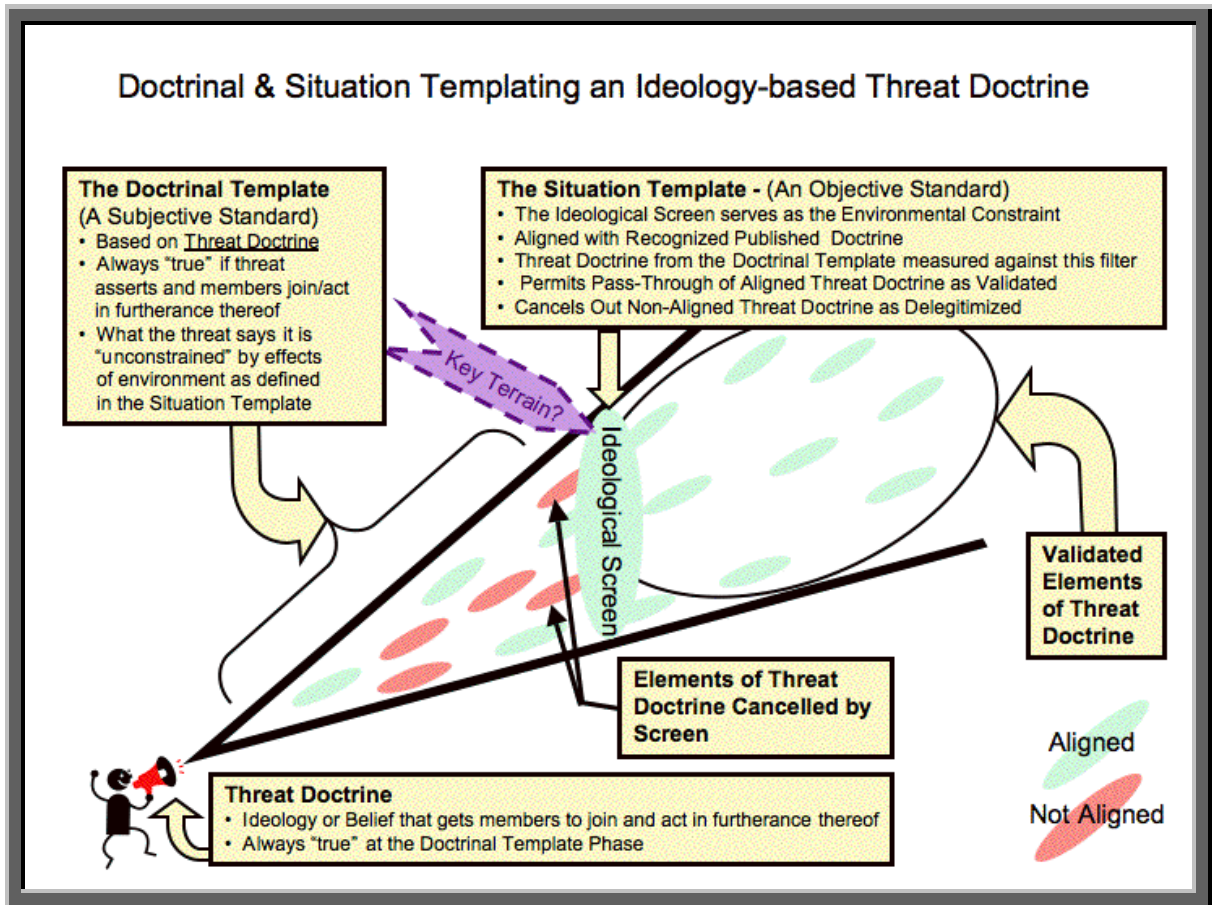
Doctrinal & Situation Templating an Ideology-based Threat Doctrine

The Doctrinal Template
(A Subjective Standard)
• Based on Threat Doctrine
• Always "true" if threat asserts and members join/act in furtherance thereof
• What the threat says it is "unconstrained" by effects of environment as defined in the Situation Template

The Situation Template - (An Objective Standard)
• The Ideological Screen serves as the Environmental Constraint
• Aligned with Recognized Published Doctrine
• Threat Doctrine from the Doctrinal Template measured against this filter
• Permits Pass-Through of Aligned Threat Doctrine as Validated
• Cancels Out Non-Aligned Threat Doctrine as Delegitimized

Key Terrain?

Ideological Screen

Validated Elements of Threat Doctrine

Elements of Threat Doctrine Cancelled by Screen

Aligned

Not Aligned

Threat Doctrine
• Ideology or Belief that gets members to join and act in furtherance thereof
• Always "true" at the Doctrinal Template Phase